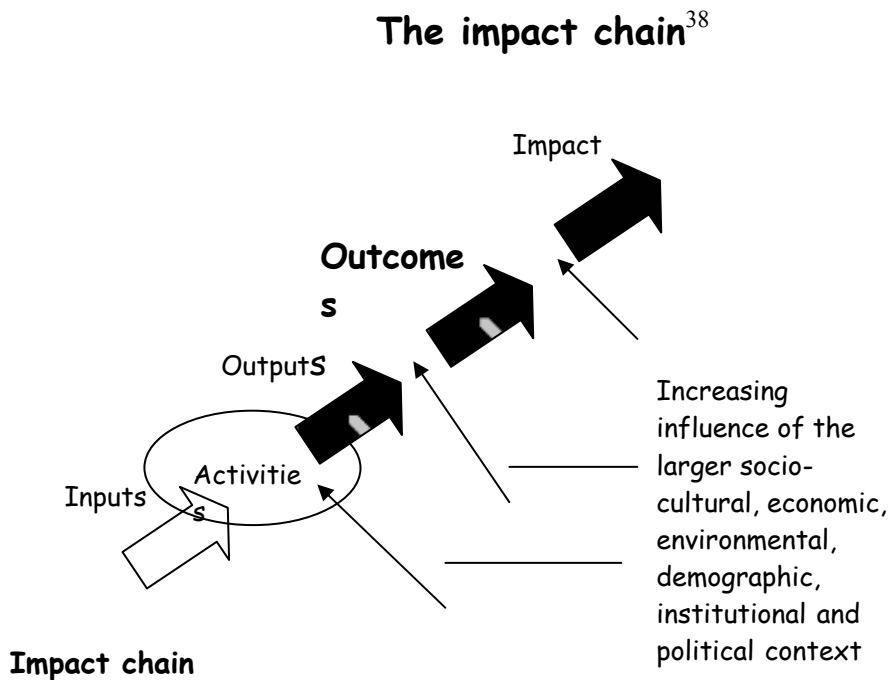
The impact chain$^{38}$

Impact

Outcome s

OutputS

Activitie s

Inputs

Increasing influence of the larger socio-cultural, economic, environmental, demographic, institutional and political context

Impact chain